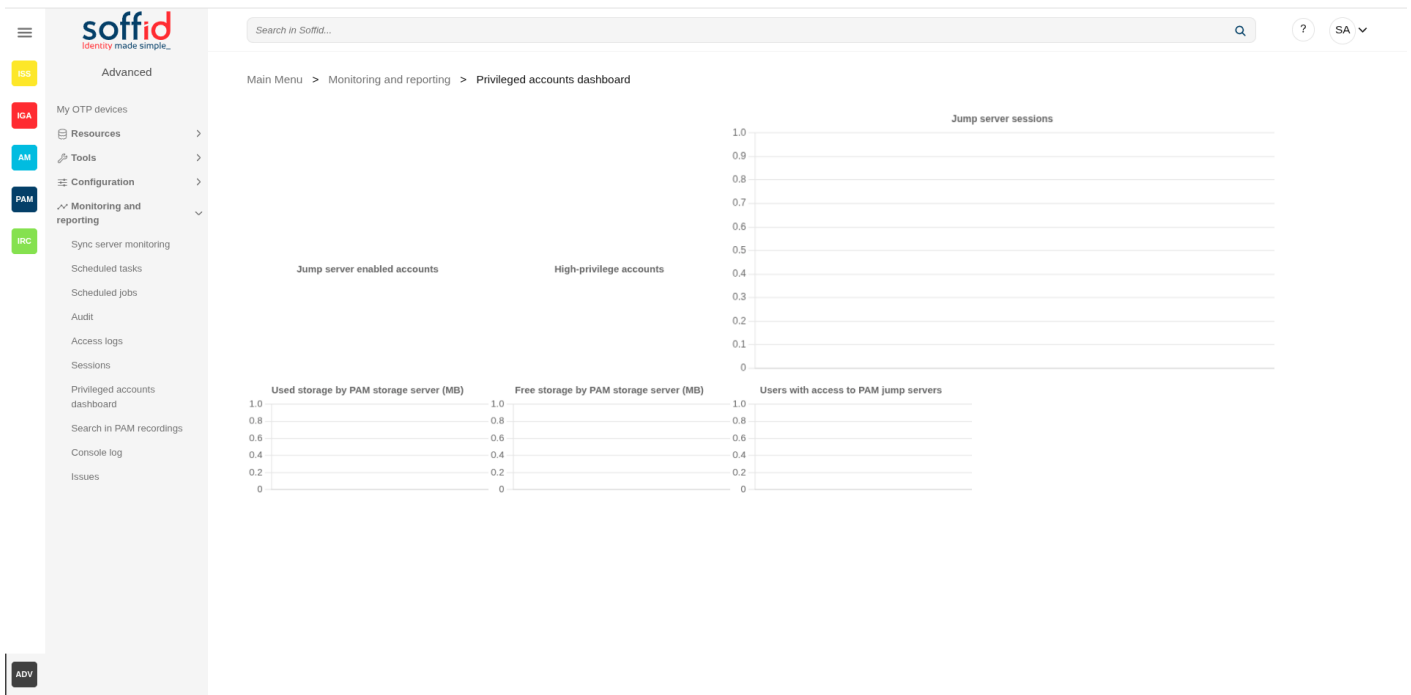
soffid
Identity made simple_

Advanced

ISS
IGA
AM
PAM
IRC

My OTP devices
Resources
Tools
Configuration
Monitoring and reporting
Sync server monitoring
Scheduled tasks
Scheduled jobs
Audit
Access logs
Sessions
Privileged accounts dashboard
Search in PAM recordings
Console log
Issues

ADV

Search in Soffid...

?
SA

Main Menu > Monitoring and reporting > Privileged accounts dashboard

Jump server enabled accounts

High-privilege accounts

Jump server sessions
1.0
0.9
0.8
0.7
0.6
0.5
0.4
0.3
0.2
0.1
0

Used storage by PAM storage server (MB)
1.0
0.8
0.6
0.4
0.2
0

Free storage by PAM storage server (MB)
1.0
0.8
0.6
0.4
0.2
0

Users with access to PAM jump servers
1.0
0.8
0.6
0.4
0.2
0